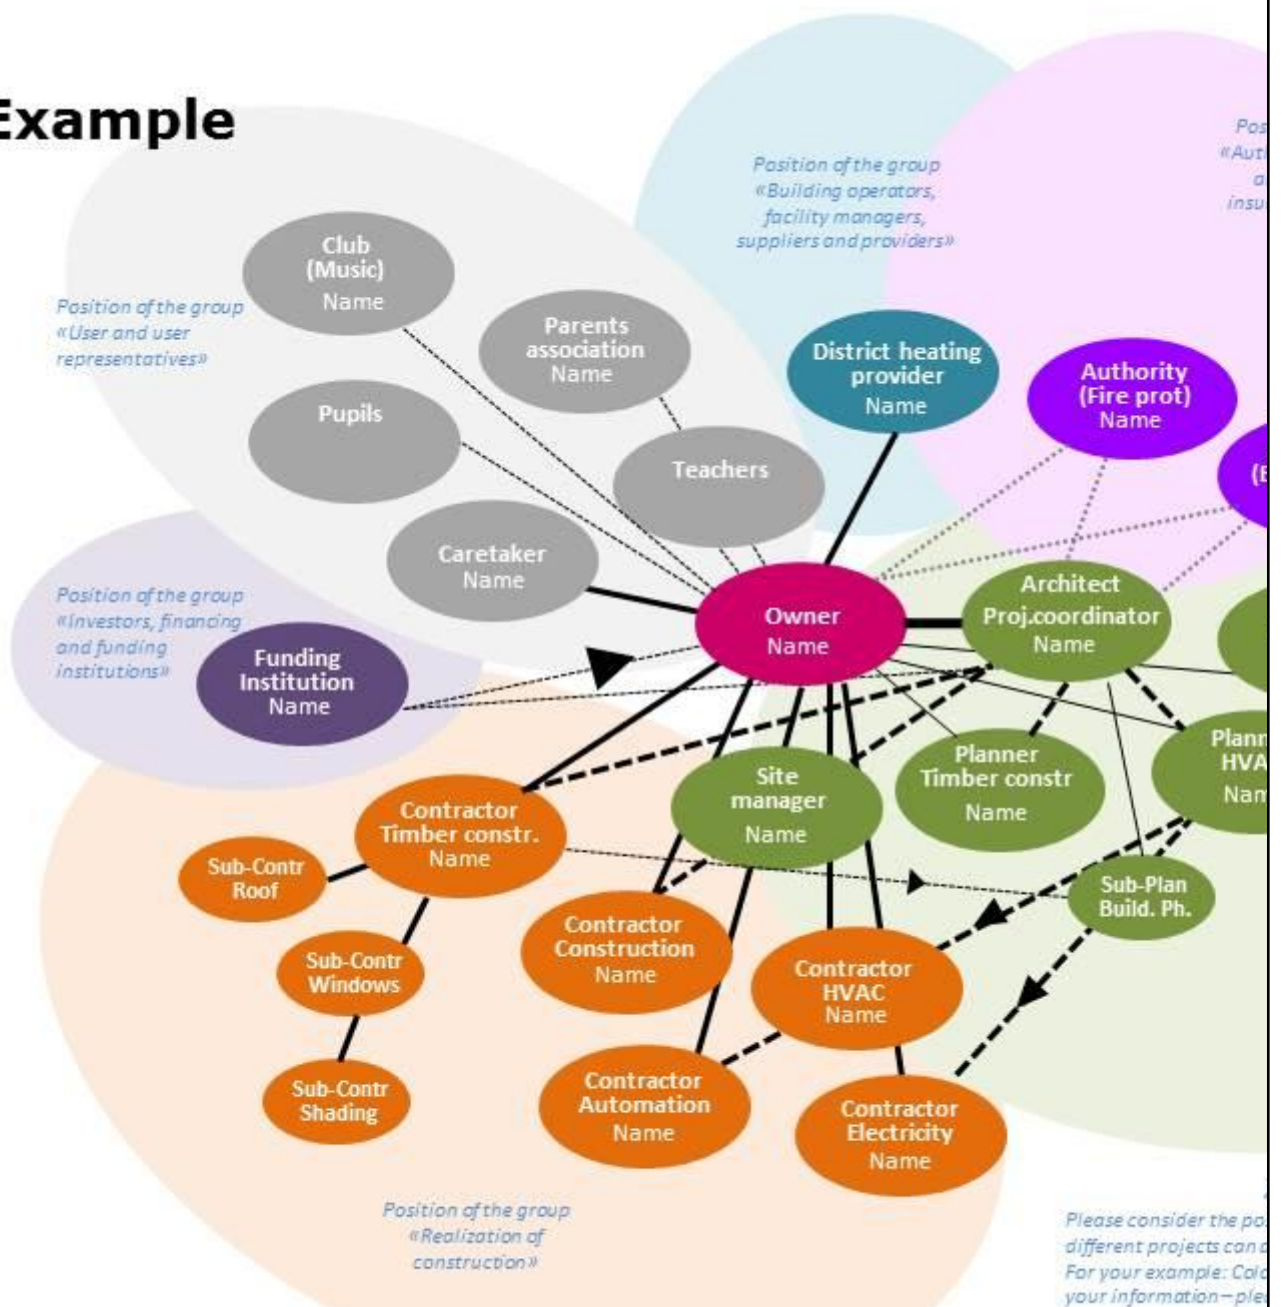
Example

Position of the group «Building operators, facility managers, suppliers and providers»

Pos «Aut a insu

Position of the group «User and user representatives»

Club (Music) Name

Parents association Name

Pupils

Teachers

District heating provider Name

Authority (Fire prot) Name

(E

Caretaker Name

Position of the group «Investors, financing and funding institutions»

Funding Institution Name

Owner Name

Architect Proj.coordinator Name

Planner Timber constr Name

Plann HVA Nam

Site manager Name

Contractor Timber constr. Name

Sub-Contr Roof

Sub-Contr Windows

Sub-Contr Shading

Contractor Construction Name

Contractor HVAC Name

Sub-Plan Build. Ph.

Contractor Automation Name

Contractor Electricity Name

Position of the group «Realization of construction»

Please consider the po different projects can For your example: Col your information – ple